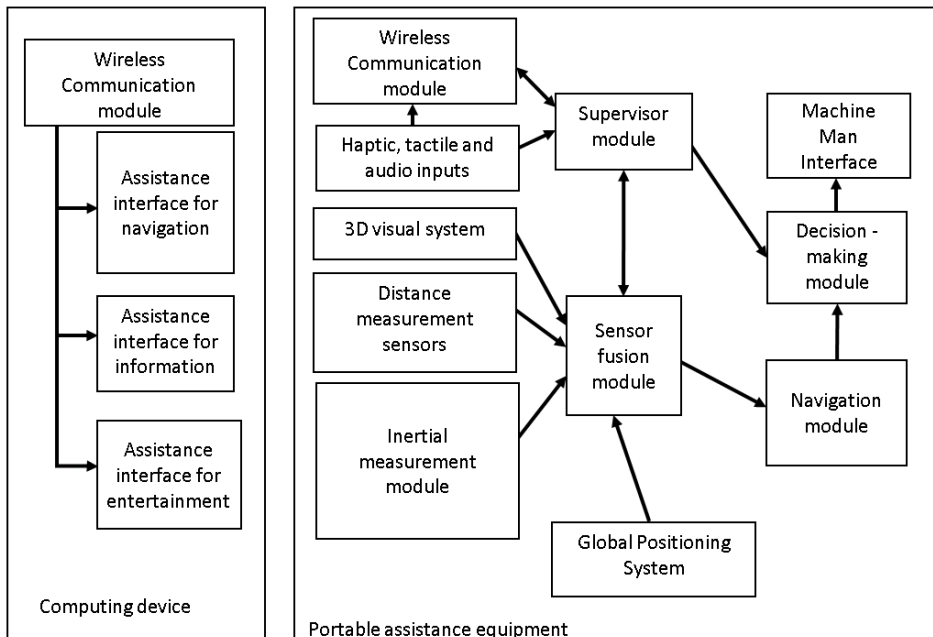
Wireless Communication module

Assistance interface for navigation

Assistance interface for information

Assistance interface for entertainment

Computing device

Wireless Communication module

Haptic, tactile and audio inputs

Supervisor module

Machine Man Interface

3D visual system

Decision - making module

Distance measurement sensors

Sensor fusion module

Inertial measurement module

Navigation module

Global Positioning System

Portable assistance equipment